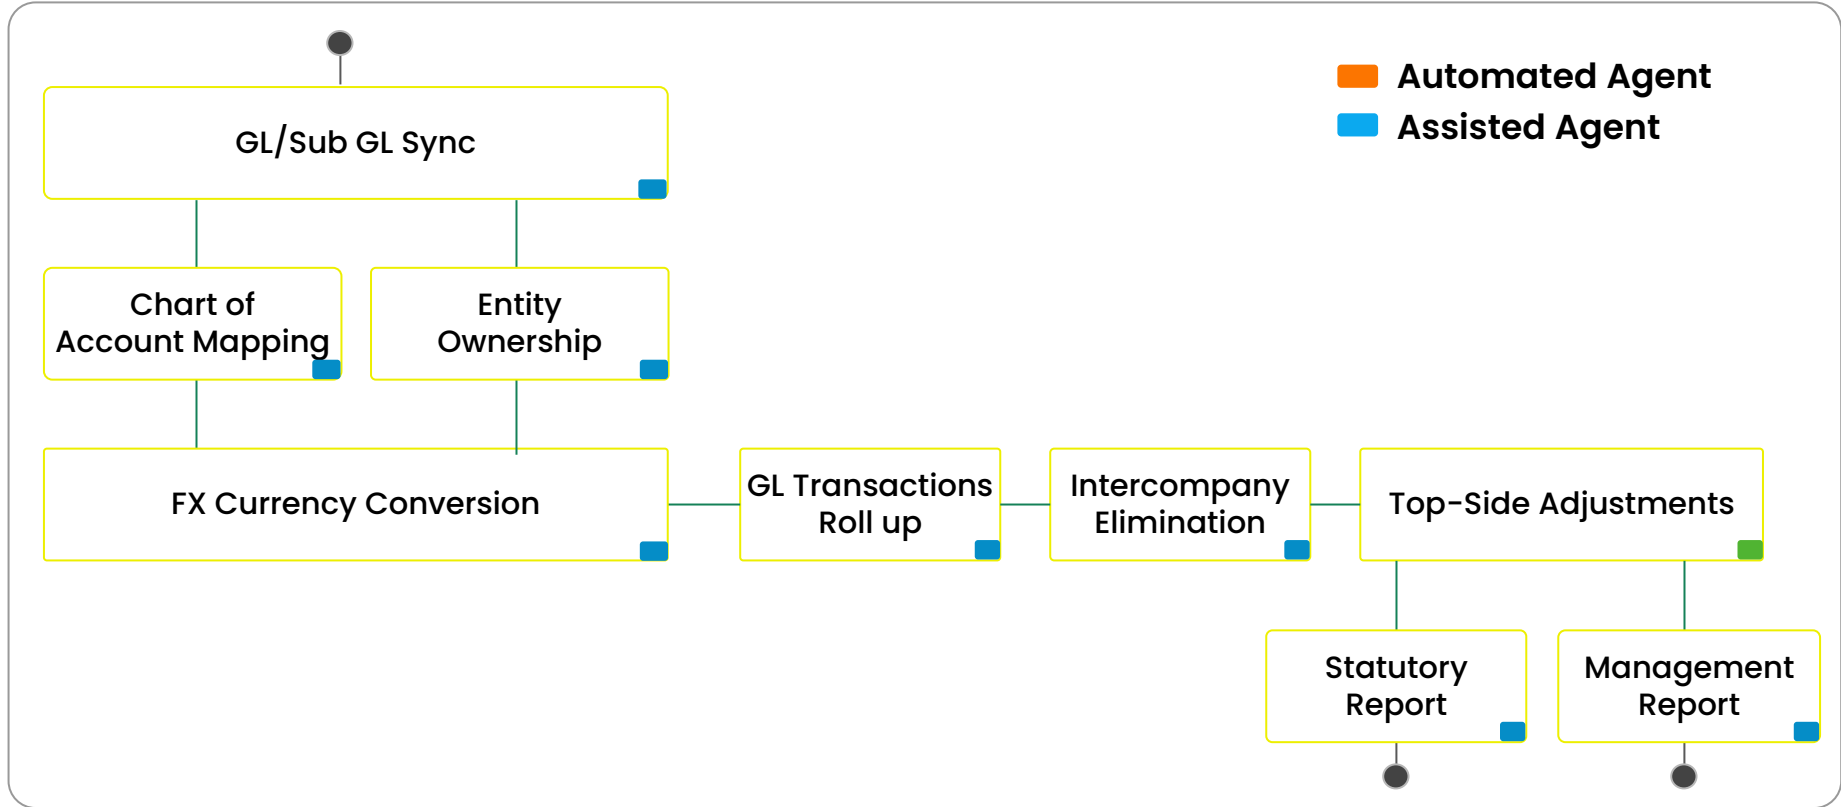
Automated Agent
Assisted Agent

GL/Sub GL Sync

Chart of Account Mapping

Entity Ownership

FX Currency Conversion

GL Transactions Roll up

Intercompany Elimination

Top-Side Adjustments

Statutory Report

Management Report